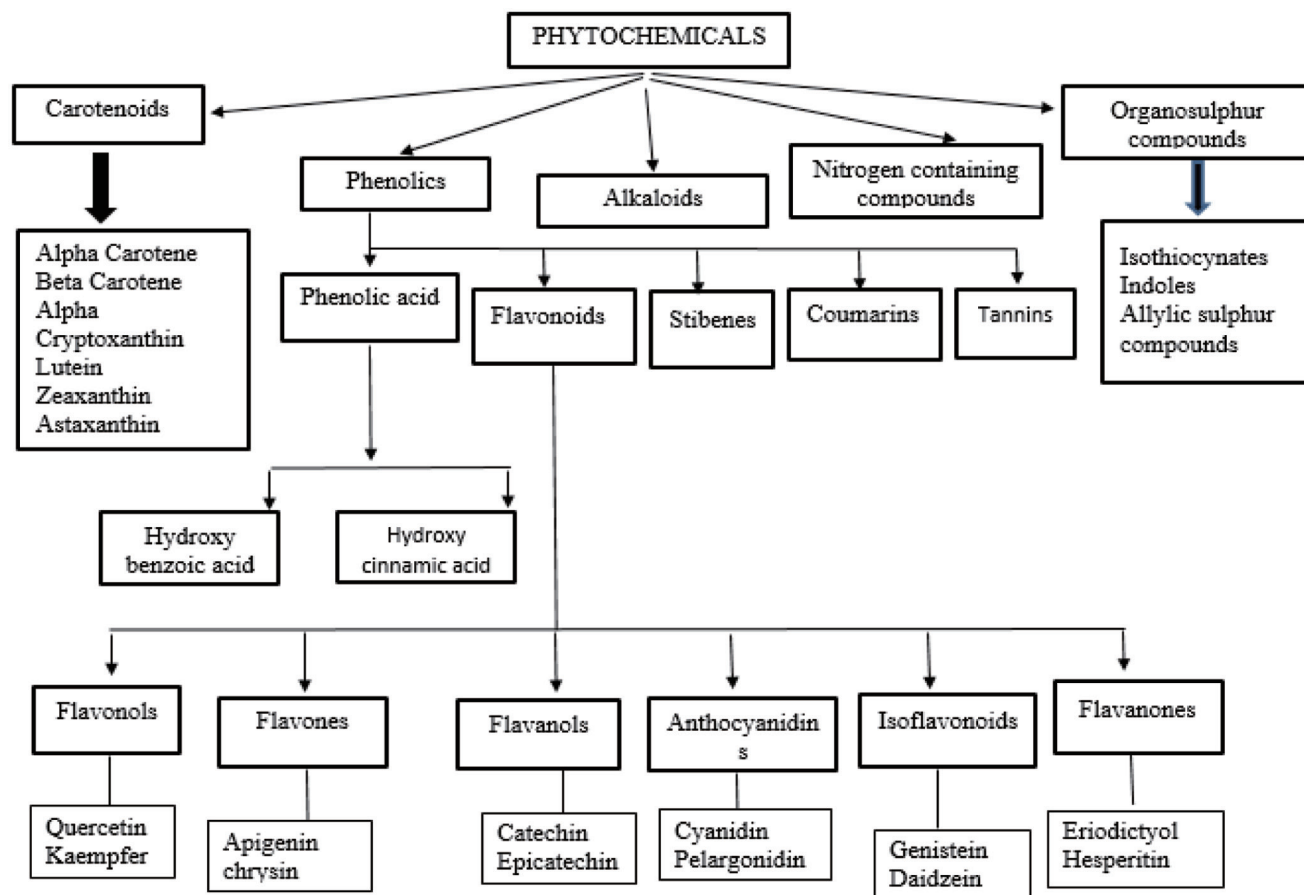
PHYTOCHEMICALS

Carotenoids

Alpha Carotene
Beta Carotene
Alpha Cryptoxanthin
Lutein
Zeaxanthin
Astaxanthin

Phenolics

Alkaloids

Nitrogen containing compounds

Organosulphur compounds

Isothiocynates
Indoles
Allylic sulphur compounds

Phenolic acid

Flavonoids

Stibenes

Coumarins

Tannins

Hydroxy benzoic acid

Hydroxy cinnamic acid

Flavonols

Quercetin
Kaempfer

Flavones

Apigenin
chrysin

Flavanols

Catechin
Epicatechin

Anthocyanidins

Cyanidin
Pelargonidin

Isoflavonoids

Genistein
Daidzein

Flavanones

Eriodictyol
Hesperitin